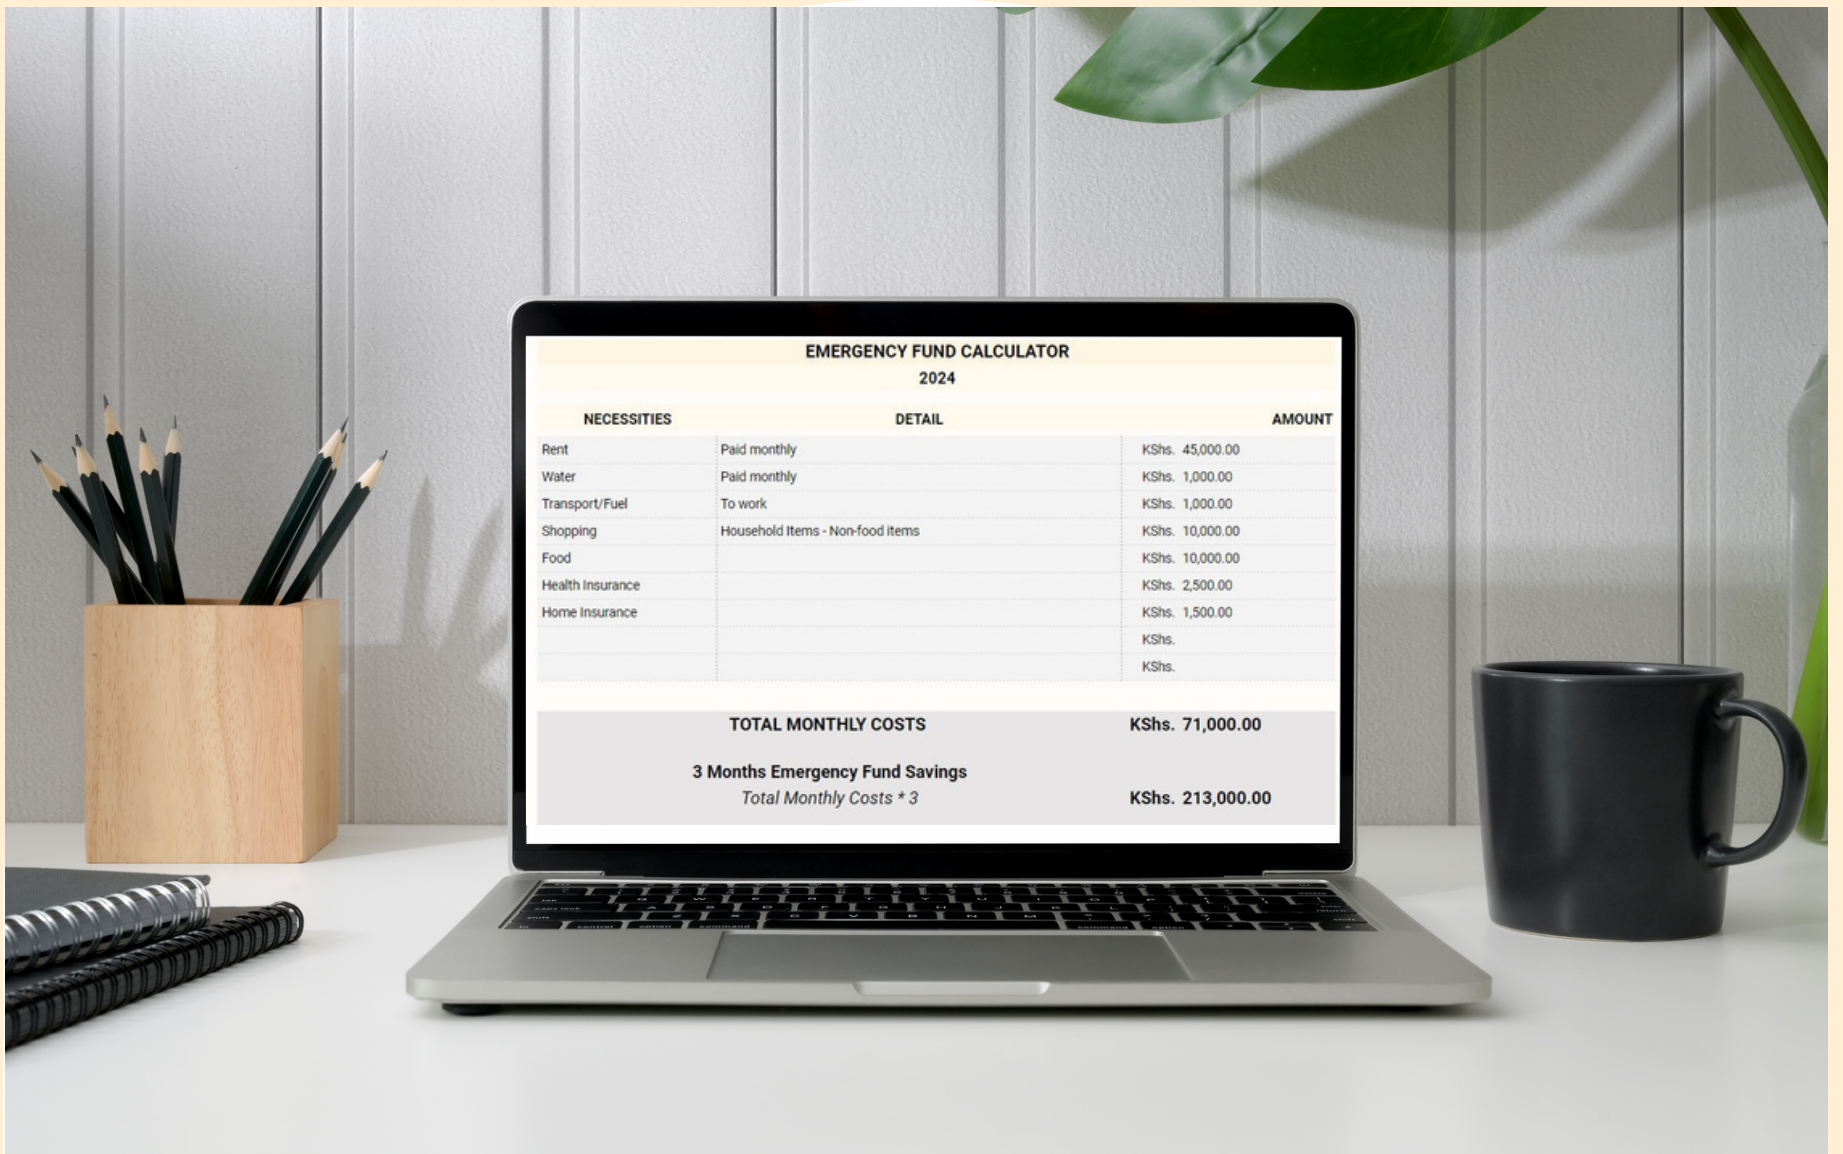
EMERGENCY FUND CALCULATOR
2024

| NECESSITIES | DETAIL | AMOUNT |
|---|---|---|
| Rent | Paid monthly | KShs. 45,000.00 |
| Water | Paid monthly | KShs. 1,000.00 |
| Transport/Fuel | To work | KShs. 1,000.00 |
| Shopping | Household Items - Non-food items | KShs. 10,000.00 |
| Food | | KShs. 10,000.00 |
| Health Insurance | | KShs. 2,500.00 |
| Home Insurance | | KShs. 1,500.00 |
| | | KShs. |
| | | KShs. |

TOTAL MONTHLY COSTS KShs. 71,000.00

3 Months Emergency Fund Savings
Total Monthly Costs * 3 KShs. 213,000.00